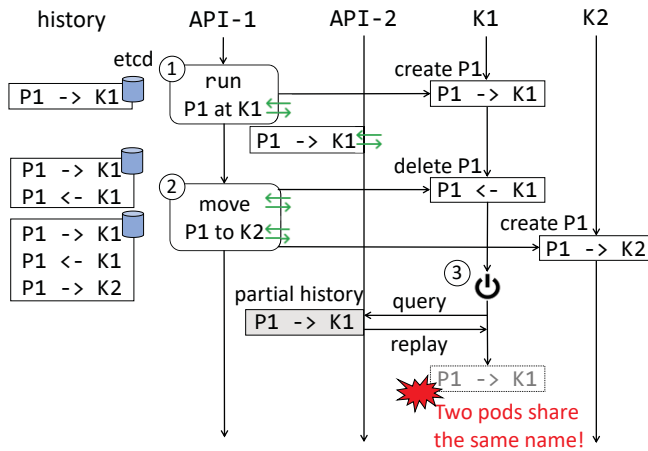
history

API-1

API-2

K1

K2

etcd

P1 -> K1

1

run

P1 at K1

create P1

P1 -> K1

P1 -> K1

P1 -> K1

P1 <- K1

2

move

P1 to K2

delete P1

P1 <- K1

P1 -> K1

P1 <- K1

P1 -> K2

create P1

P1 -> K2

3

partial history

P1 -> K1

query

replay

P1 -> K1

Two pods share the same name!